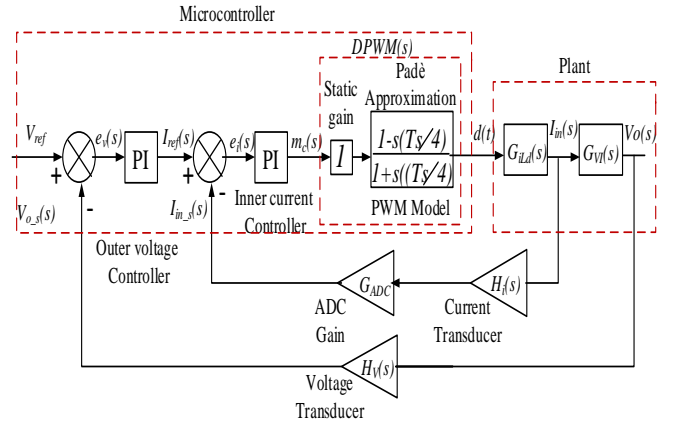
Microcontroller

DPWM(s)

Plant

Padè Approximation

Static gain

$V_{ref}$

$e_v(s)$

PI

$I_{ref}(s)$

$e_i(s)$

PI

$m_c(s)$

1

$\frac{1-s(Ts/4)}{1+s((Ts/4)}$

$d(t)$

$G_{iLd}(s)$

$I_{in}(s)$

$G_{VI}(s)$

$Vo(s)$

+

-

+

-

$V_{o\_s}(s)$

$I_{in\_s}(s)$

Inner current Controller

PWM Model

Outer voltage Controller

$G_{ADC}$

$H_i(s)$

ADC Gain

Current Transducer

$H_V(s)$

Voltage Transducer